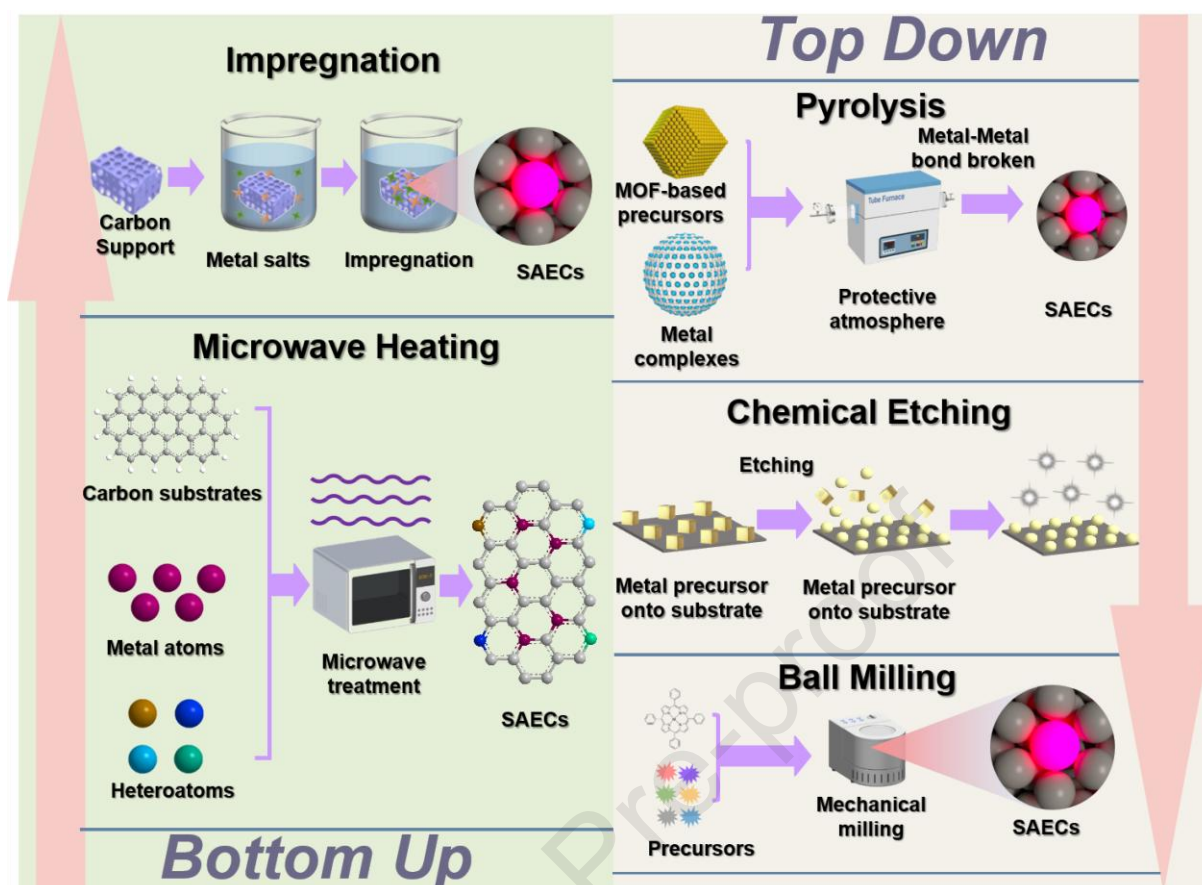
Top Down

Impregnation

Carbon Support

Metal salts

Impregnation

SAECs

Pyrolysis

MOF-based precursors

Metal complexes

Tube Furnace

Metal-Metal bond broken

Protective atmosphere

SAECs

Microwave Heating

Carbon substrates

Metal atoms

Heteroatoms

Microwave treatment

SAECs

Chemical Etching

Etching

Metal precursor onto substrate

Metal precursor onto substrate

Ball Milling

Precursors

Mechanical milling

SAECs

Bottom Up

Pre-proof